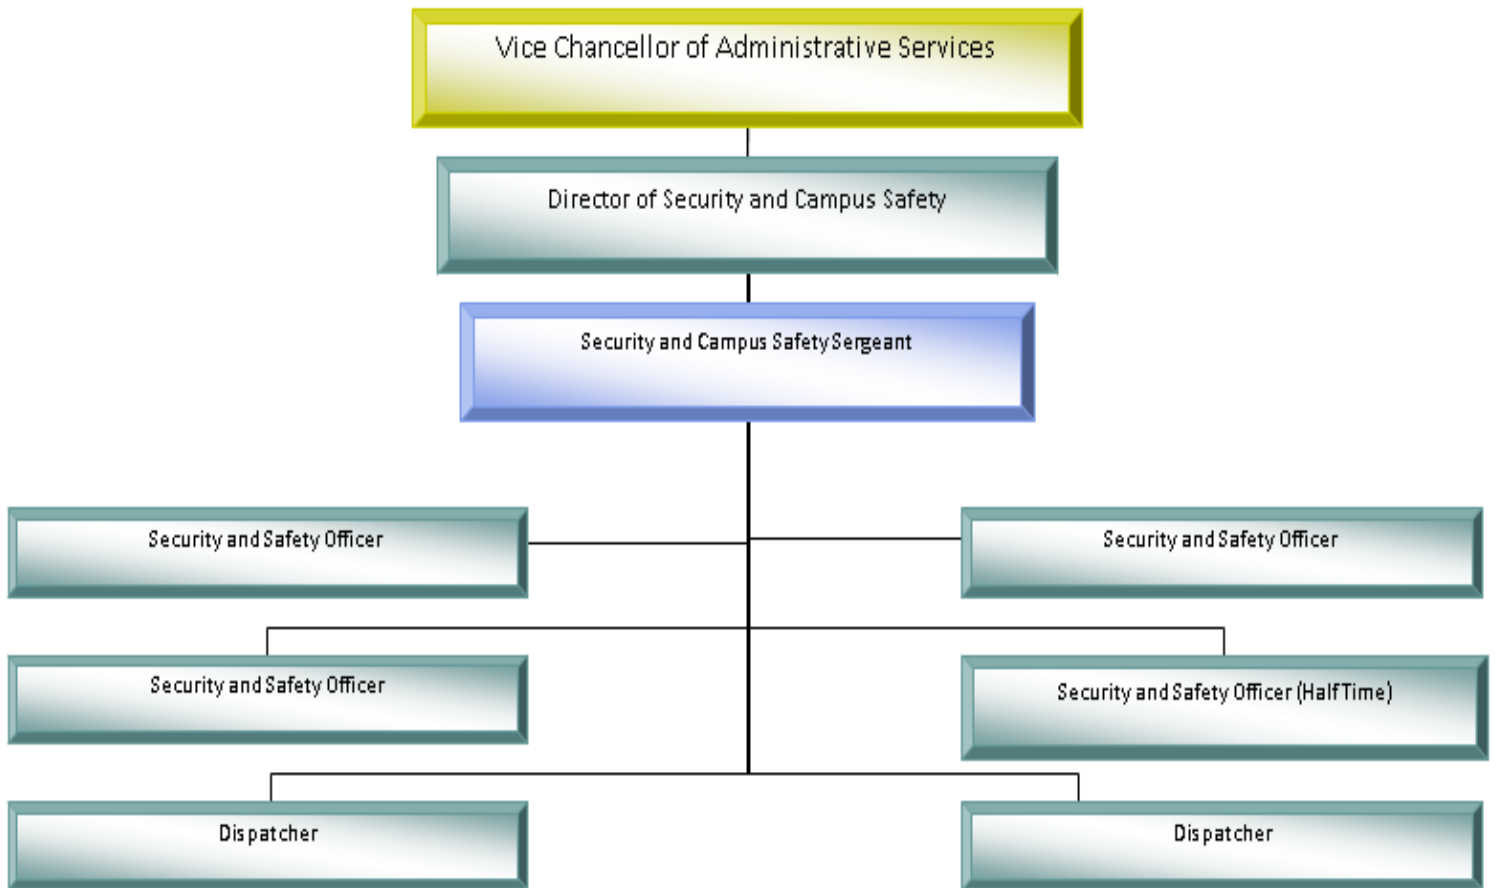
Vice Chancellor of Administrative Services

Director of Security and Campus Safety

Security and Campus Safety Sergeant

Security and Safety Officer

Security and Safety Officer

Security and Safety Officer

Security and Safety Officer (Half Time)

Dispatcher

Dispatcher